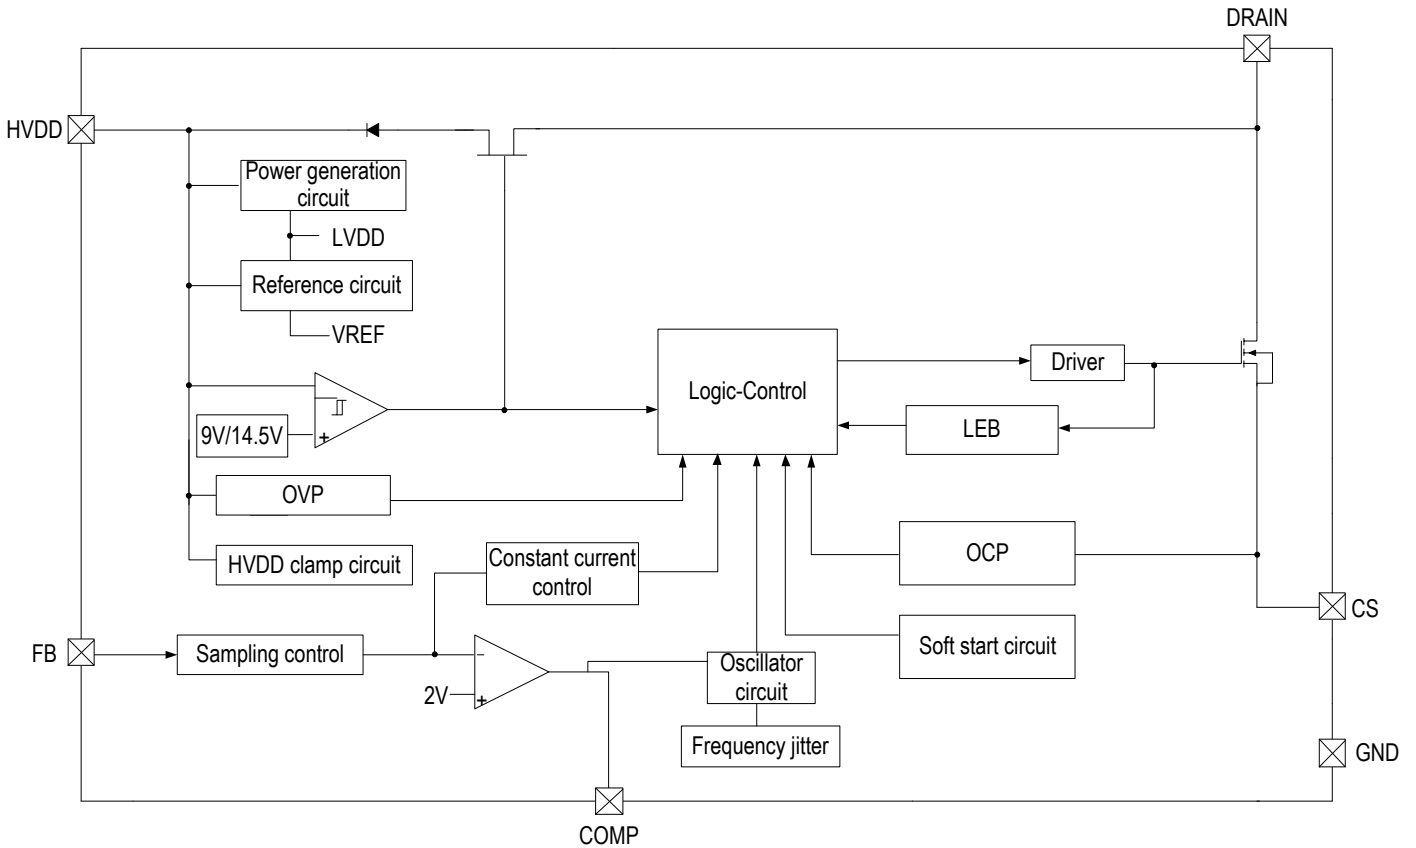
DRAIN

HVDD

Power generation circuit

LVDD

Reference circuit

VREF

Logic-Control

Driver

LEB

9V/14.5V

+

OVP

HVDD clamp circuit

Constant current control

OCP

CS

FB

Sampling control

–

2V

+

Oscillator circuit

Soft start circuit

Frequency jitter

GND

COMP